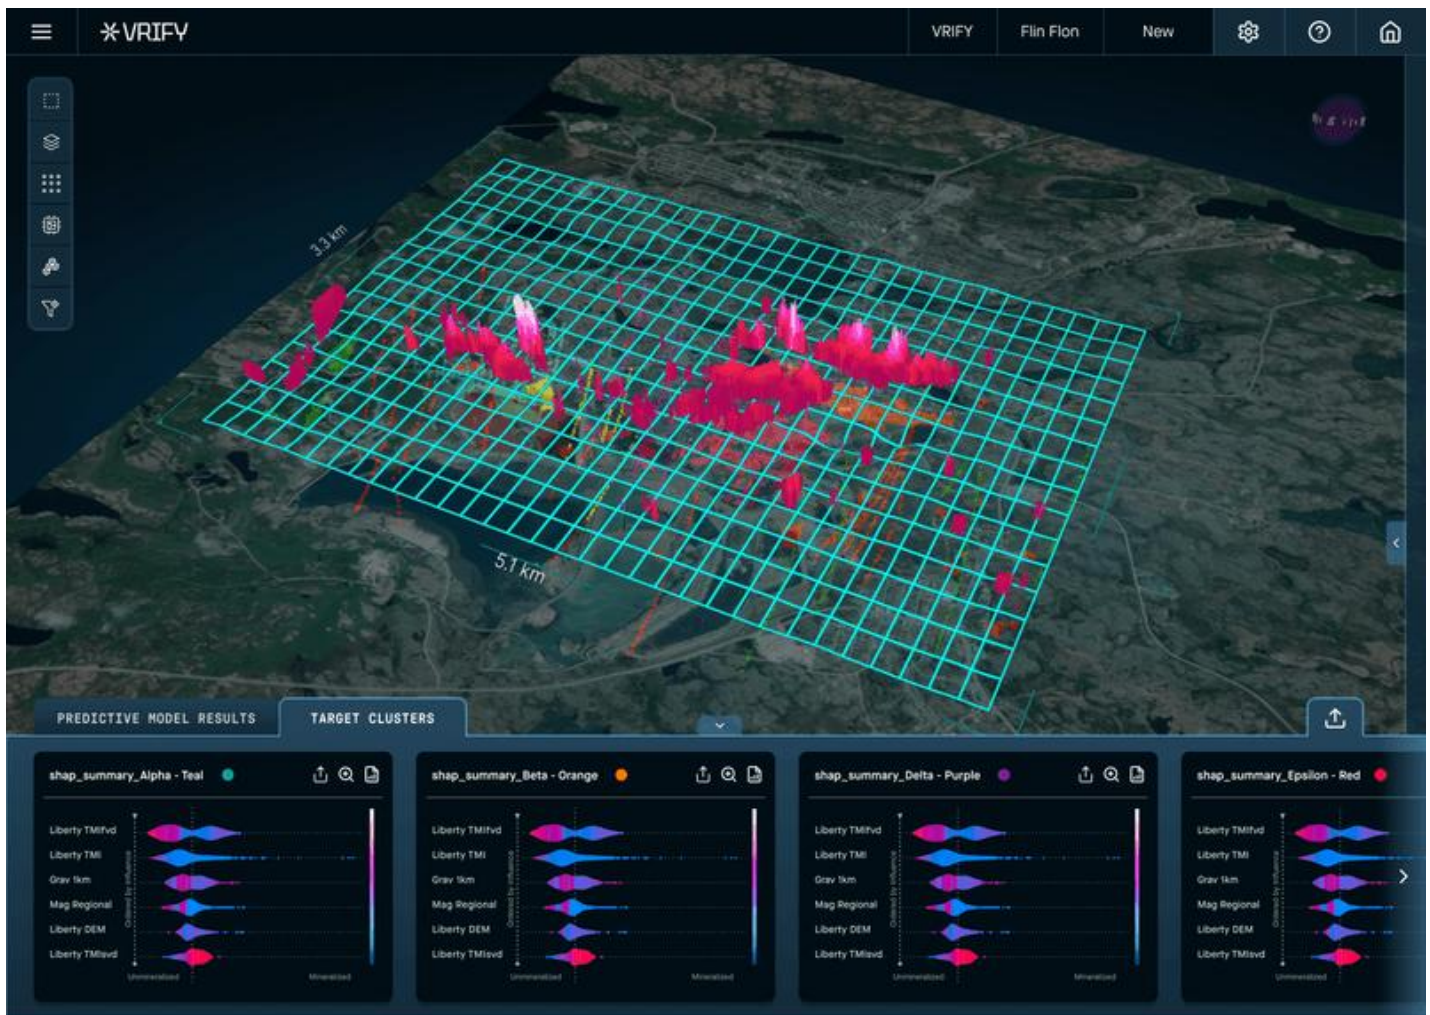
VRIFY

VRIFY Flin Flon New

3.3 km

5.1 km

PREDICTIVE MODEL RESULTS TARGET CLUSTERS

shap_summary_Alpha - Teal

Liberty TMIfvd
Liberty TMI
Grav 1km
Mag Regional
Liberty DEM
Liberty TMIsvd

Ordered by influence

Unmineralized Mineralized

shap_summary_Beta - Orange

Liberty TMIfvd
Liberty TMI
Grav 1km
Mag Regional
Liberty DEM
Liberty TMIsvd

Ordered by influence

Unmineralized Mineralized

shap_summary_Delta - Purple

Liberty TMIfvd
Liberty TMI
Grav 1km
Mag Regional
Liberty DEM
Liberty TMIsvd

Ordered by influence

Unmineralized Mineralized

shap_summary_Epsilon - Red

Liberty TMIfvd
Liberty TMI
Grav 1km
Mag Regional
Liberty DEM
Liberty TMIsvd

Ordered by influence

Unmineralized